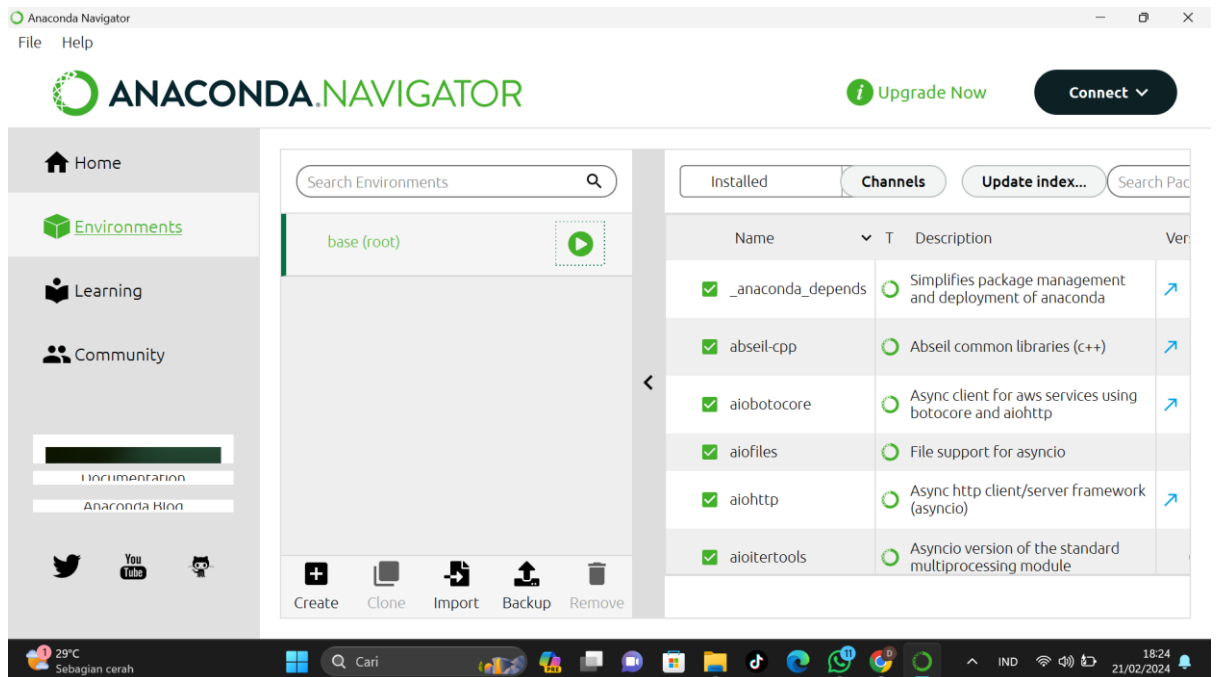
Anaconda Navigator
File Help
ANACONDA.NAVIGATOR
Upgrade Now
Connect

Home
Environments
Learning
Community

Documentation
Anaconda Blog

Search Environments
base (root)

Create Clone Import Backup Remove

Installed
Channels
Update index...
Search Pac

| Name | T | Description | Ver |
|---|---|---|---|
| _anaconda_depends | | Simplifies package management and deployment of anaconda | |
| abseil-cpp | | Abseil common libraries (c++) | |
| aiobotocore | | Async client for aws services using botocore and aiohttp | |
| aiofiles | | File support for asyncio | |
| aiohttp | | Async http client/server framework (asyncio) | |
| aioitertools | | Asyncio version of the standard multiprocessing module | |

29°C
Sebagian cerah
Cari
IND
18:24
21/02/2024